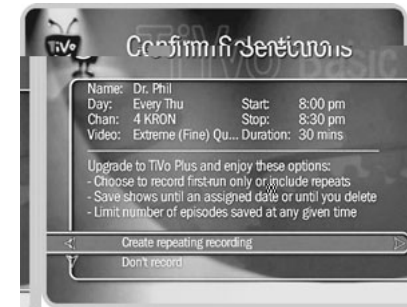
TiVo

Confirm Selections

TiVo Basic

Name: Dr. Phil
Day: Every Thu
Chan: 4 KRON
Video: Extreme (Fine) Qu...
Start: 8:00 pm
Stop: 8:30 pm
Duration: 30 mins

Upgrade to TiVo Plus and enjoy these options:
- Choose to record first-run only or include repeats
- Save shows until an assigned date or until you delete
- Limit number of episodes saved at any given time

Create repeating recording
Don't record